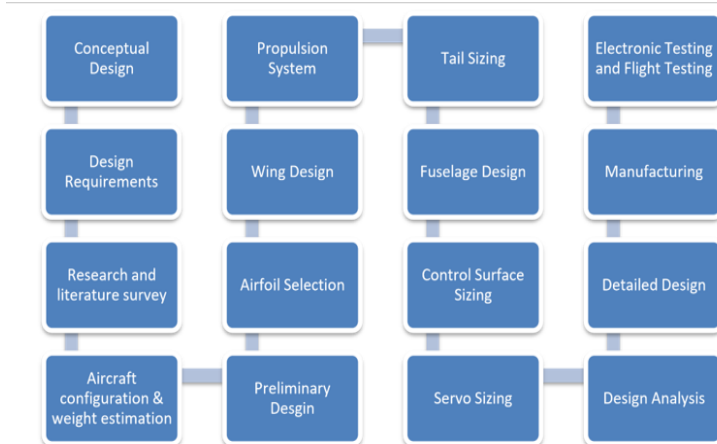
Conceptual Design

Design Requirements

Research and literature survey

Aircraft configuration & weight estimation

Preliminary Desgin

Airfoil Selection

Wing Design

Propulsion System

Tail Sizing

Fuselage Design

Control Surface Sizing

Servo Sizing

Design Analysis

Detailed Design

Manufacturing

Electronic Testing and Flight Testing